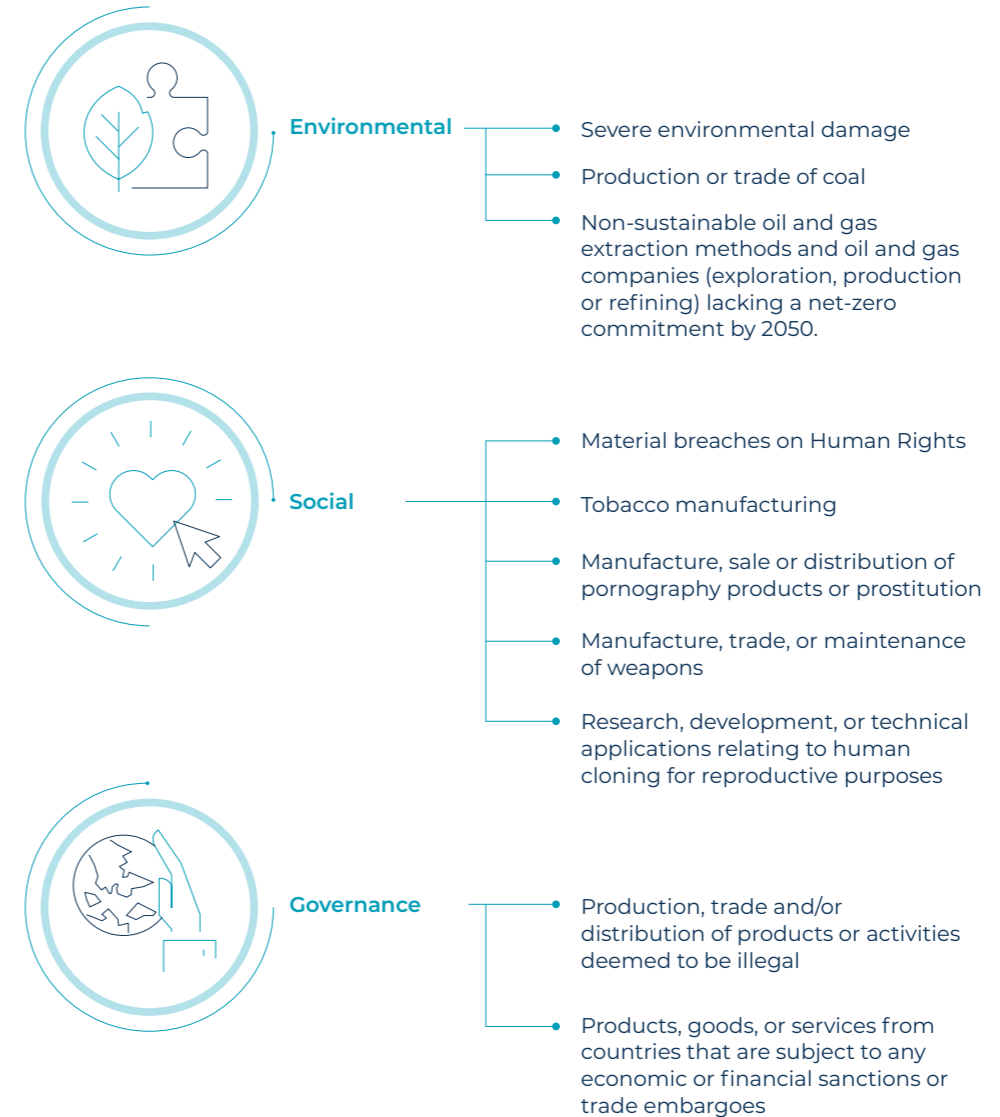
Environmental

Severe environmental damage

Production or trade of coal

Non-sustainable oil and gas extraction methods and oil and gas companies (exploration, production or refining) lacking a net-zero commitment by 2050.

Social

Material breaches on Human Rights

Tobacco manufacturing

Manufacture, sale or distribution of pornography products or prostitution

Manufacture, trade, or maintenance of weapons

Research, development, or technical applications relating to human cloning for reproductive purposes

Governance

Production, trade and/or distribution of products or activities deemed to be illegal

Products, goods, or services from countries that are subject to any economic or financial sanctions or trade embargoes